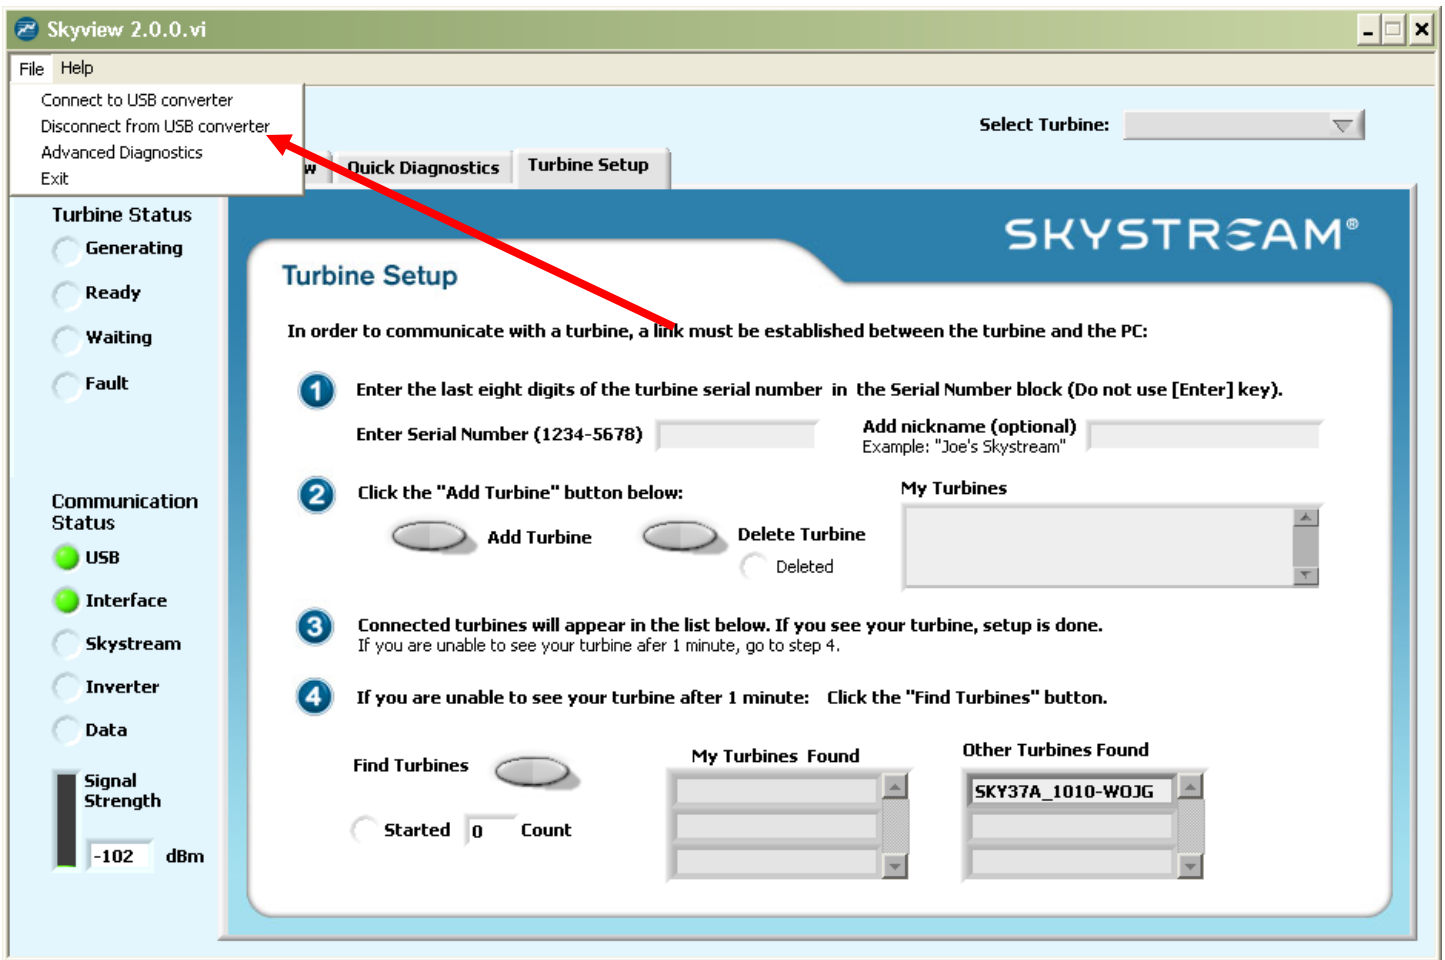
Skyview 2.0.0.vi

File Help

Connect to USB converter
Disconnect from USB converter
Advanced Diagnostics
Exit

Select Turbine:

w Quick Diagnostics Turbine Setup

Turbine Status
Generating
Ready
Waiting
Fault

SKYSTREAM®

Turbine Setup

In order to communicate with a turbine, a link must be established between the turbine and the PC:

1 Enter the last eight digits of the turbine serial number in the Serial Number block (Do not use [Enter] key).

Enter Serial Number (1234-5678)

Add nickname (optional)
Example: "Joe's Skystream"

2 Click the "Add Turbine" button below:

My Turbines

Add Turbine

Delete Turbine

Deleted

Communication Status
USB
Interface
Skystream
Inverter
Data

3 Connected turbines will appear in the list below. If you see your turbine, setup is done.
If you are unable to see your turbine afer 1 minute, go to step 4.

4 If you are unable to see your turbine after 1 minute: Click the "Find Turbines" button.

Find Turbines

My Turbines Found

Other Turbines Found

SKY37A_1010-WOJG

Started 0 Count

Signal Strength

-102 dBm